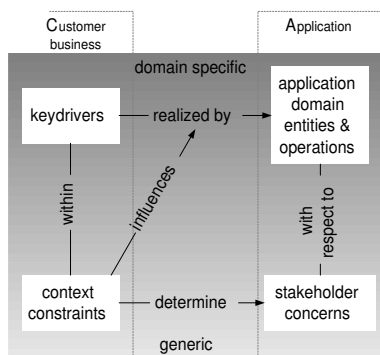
Customer business

Application

domain specific

keydrivers

realized by

application domain entities & operations

within

influences

with respect to

context constraints

determine

stakeholder concerns

generic